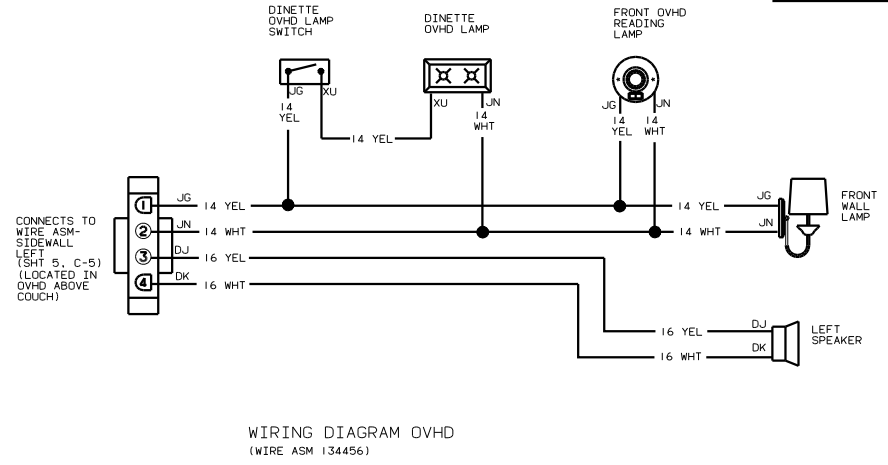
DINETTE OVHD LAMP SWITCH

DINETTE OVHD LAMP

FRONT OVHD READING LAMP

JG XU
14 YEL

XU JN
14 WHT

14 YEL

JG JN
14 YEL 14 WHT

CONNECTS TO WIRE ASM-SIDEWALL LEFT (SHT 5, C-5) (LOCATED IN OVHD ABOVE COUCH)

1 JG 14 YEL
2 JN 14 WHT
3 DJ 16 YEL
4 DK 16 WHT

14 YEL JG
14 WHT JN
FRONT WALL LAMP

16 YEL DJ
16 WHT DK
LEFT SPEAKER

WIRING DIAGRAM OVHD
(WIRE ASM 134456)